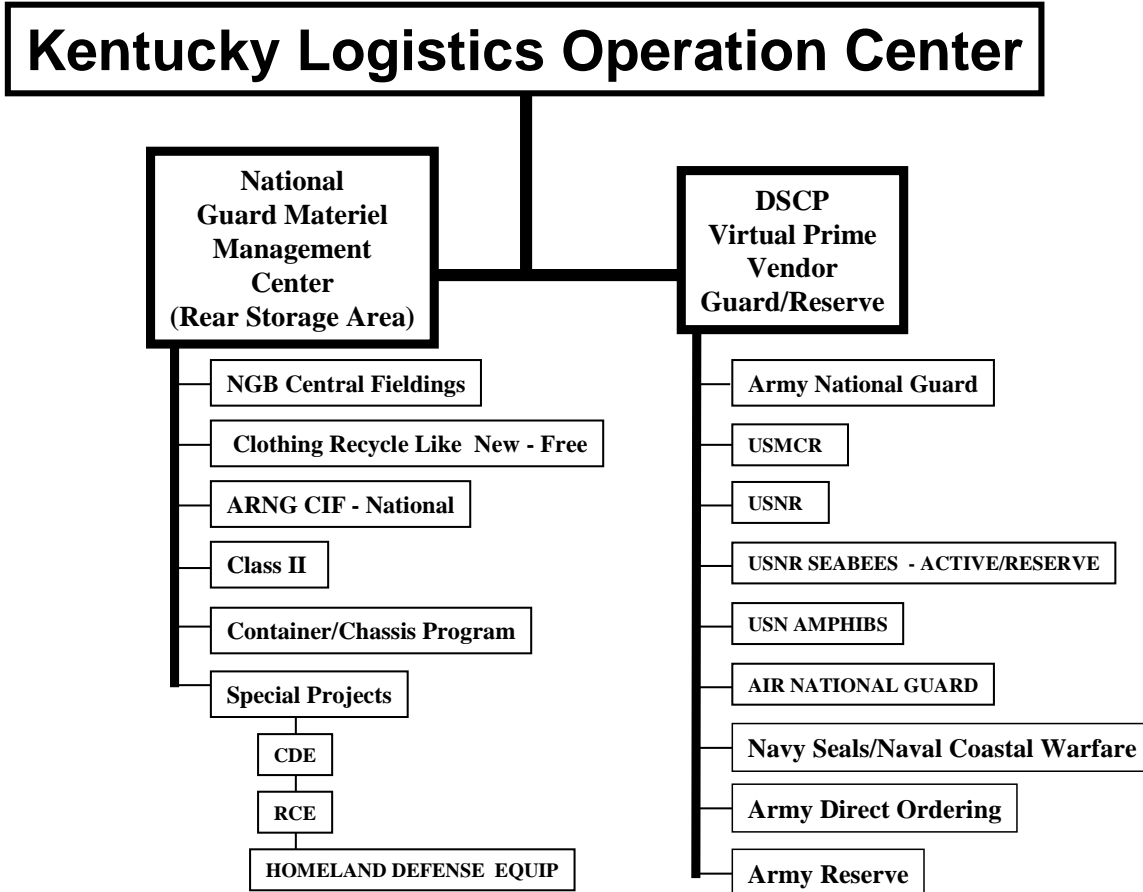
Kentucky Logistics Operation Center

National Guard Materiel Management Center (Rear Storage Area)

NGB Central Fieldings

Clothing Recycle Like New - Free

ARNG CIF - National

Class II

Container/Chassis Program

Special Projects

CDE

RCE

HOMELAND DEFENSE EQUIP

DSCP Virtual Prime Vendor Guard/Reserve

Army National Guard

USMCR

USNR

USNR SEABEES - ACTIVE/RESERVE

USN AMPHIBS

AIR NATIONAL GUARD

Navy Seals/Naval Coastal Warfare

Army Direct Ordering

Army Reserve